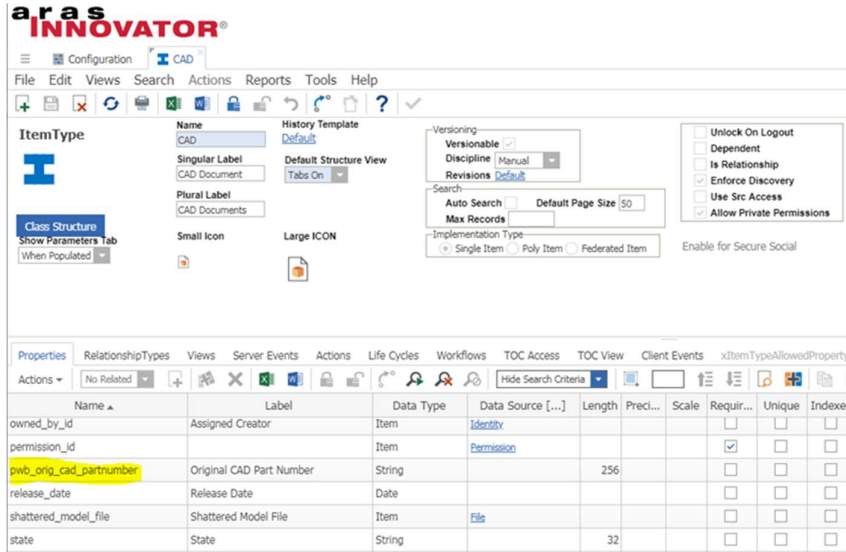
aras INNOVATOR®

Configuration CAD

File Edit Views Search Actions Reports Tools Help

ItemType

Class Structure

Show Parameters Tab
When Populated

Name
CAD

Singular Label
CAD Document

Plural Label
CAD Documents

Small Icon

History Template
Default

Default Structure View
Tabs On

Large ICON

Versioning
Versionable
Discipline Manual
Revisions Default

Search
Auto Search
Default Page Size 50
Max Records

Implementation Type
Single Item Poly Item Federated Item

Unlock On Logout
Dependent
Is Relationship
Enforce Discovery
Use Src Access
Allow Private Permissions

Enable for Secure Social

Properties RelationshipTypes Views Server Events Actions Life Cycles Workflows TOC Access TOC View Client Events xItemTypeAllowedProperty

Actions No Related Hide Search Criteria

| Name ▲ | Label | Data Type | Data Source [...] | Length | Preci... | Scale | Requir... | Unique | Indexe |
|---|---|---|---|---|---|---|---|---|---|
| owned_by_id | Assigned Creator | Item | Identity | | | | | | |
| permission_id | | Item | Permission | | | | ✓ | | |
| pwb_orig_cad_partnumber | Original CAD Part Number | String | | 256 | | | | | |
| release_date | Release Date | Date | | | | | | | |
| shattered_model_file | Shattered Model File | Item | File | | | | | | |
| state | State | String | | 32 | | | | | |